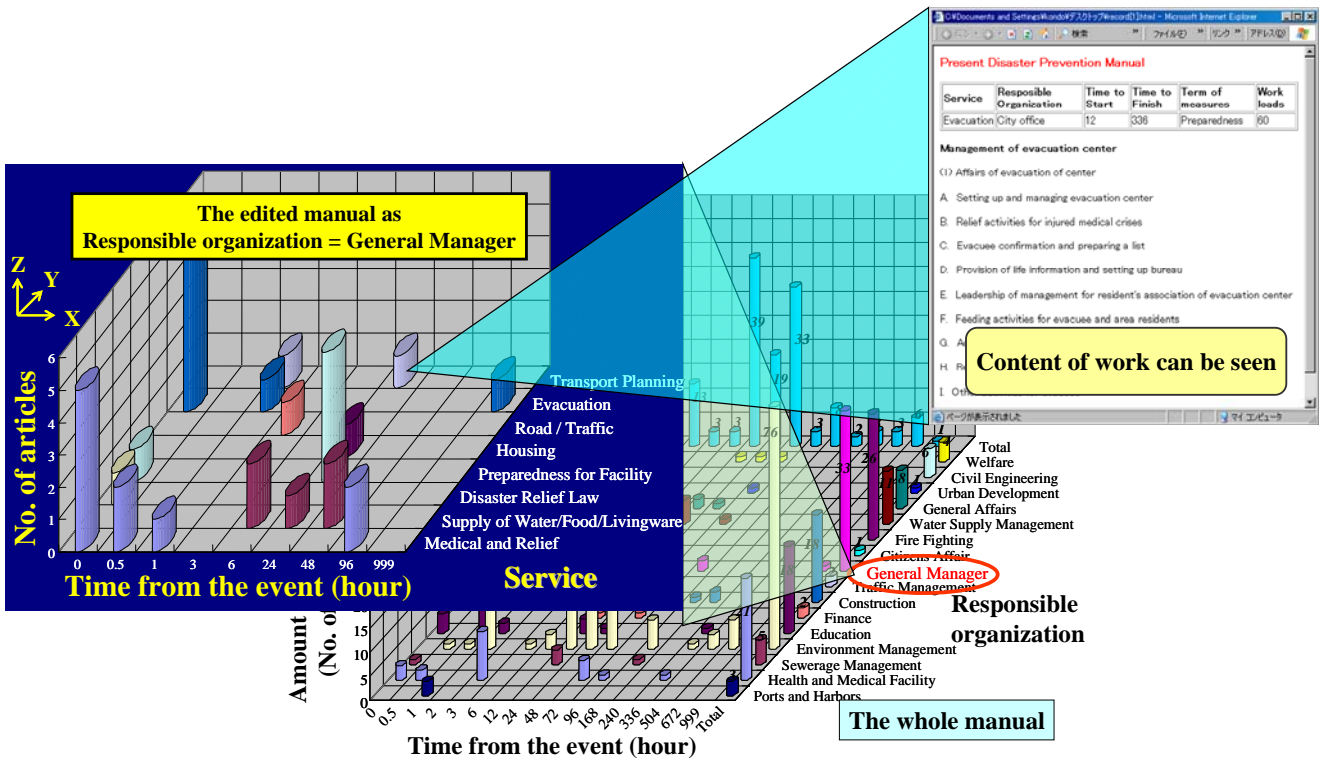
C:¥Documents and Settings¥kondo¥デスクトップ¥record[1].html - Microsoft Internet Explorer

ファイル(F) リンク アドレス(D)

Present Disaster Prevention Manual

| Service | Resposible Organization | Time to Start | Time to Finish | Term of measures | Work loads |
|---|---|---|---|---|---|
| Evacuation | City office | 12 | 336 | Preparedness | 60 |

Management of evacuation center

(1) Affairs of evacuation of center

A. Setting up and managing evacuation center

B. Relief activities for injured medical crises

C. Evacuee confirmation and preparing a list

D. Provision of life information and setting up bureau

E. Leadership of management for resident's association of evacuation center

F. Feeding activities for evacuee and area residents

G. A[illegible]

H. Re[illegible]

I. Oth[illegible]

Content of work can be seen

ページが表示されました マイ コンピュータ

The edited manual as
Responsible organization = General Manager

Z Y X

No. of articles

6 5 4 3 2 1 0

0 0.5 1 3 6 24 48 96 999

Time from the event (hour)

Transport Planning
Evacuation
Road / Traffic
Housing
Preparedness for Facility
Disaster Relief Law
Supply of Water/Food/Livingware
Medical and Relief

Service

39 33 19 76 13 3 3 3 2 3 6 1 33 26 18 8 1 6 19 18 1 11 5 2

Total
Welfare
Civil Engineering
Urban Development
General Affairs
Water Supply Management
Fire Fighting
Citizens Affair
General Manager
Traffic Management
Construction
Finance
Education
Environment Management
Sewerage Management
Health and Medical Facility
Ports and Harbors

Responsible organization

Amount (No. o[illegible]

15 10 5 0

0 0.5 1 2 3 6 12 24 48 72 96 168 240 336 504 672 999 Total

Time from the event (hour)

The whole manual